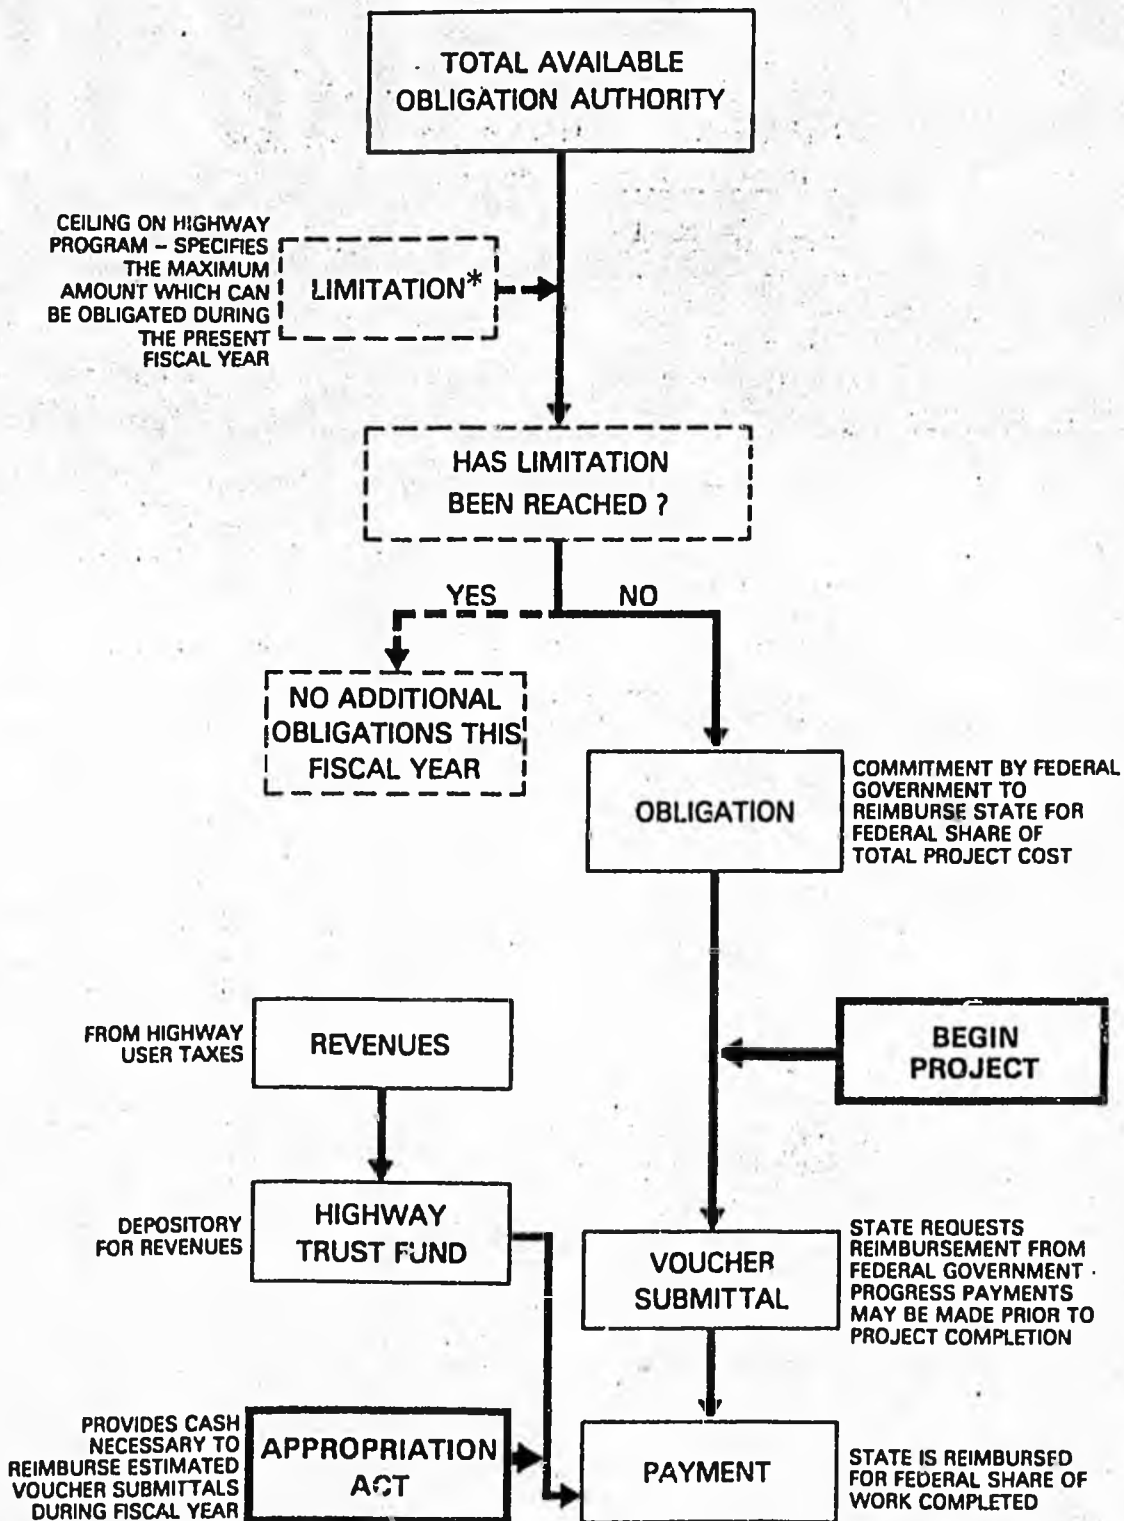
TOTAL AVAILABLE OBLIGATION AUTHORITY

CEILING ON HIGHWAY PROGRAM – SPECIFIES THE MAXIMUM AMOUNT WHICH CAN BE OBLIGATED DURING THE PRESENT FISCAL YEAR

LIMITATION*

HAS LIMITATION BEEN REACHED ?

YES

NO

NO ADDITIONAL OBLIGATIONS THIS FISCAL YEAR

OBLIGATION

COMMITMENT BY FEDERAL GOVERNMENT TO REIMBURSE STATE FOR FEDERAL SHARE OF TOTAL PROJECT COST

FROM HIGHWAY USER TAXES

REVENUES

BEGIN PROJECT

DEPOSITORY FOR REVENUES

HIGHWAY TRUST FUND

VOUCHER SUBMITTAL

STATE REQUESTS REIMBURSEMENT FROM FEDERAL GOVERNMENT · PROGRESS PAYMENTS MAY BE MADE PRIOR TO PROJECT COMPLETION

PROVIDES CASH NECESSARY TO REIMBURSE ESTIMATED VOUCHER SUBMITTALS DURING FISCAL YEAR

APPROPRIATION ACT

PAYMENT

STATE IS REIMBURSED FOR FEDERAL SHARE OF WORK COMPLETED